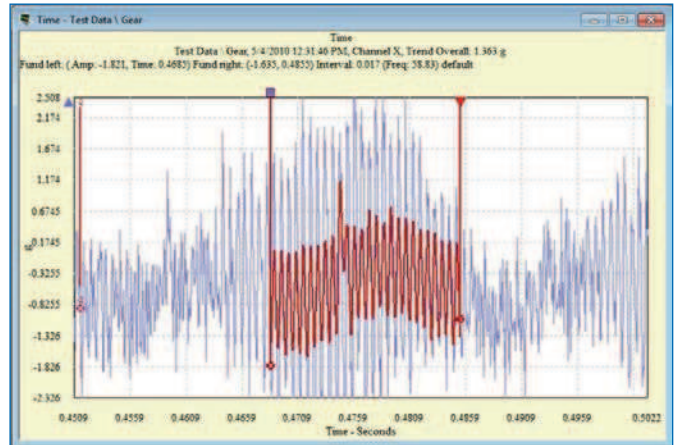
Time - Test Data \ Gear

Time

Test Data : Gear, 5/4/2010 12:31:46 PM, Channel X, Trend Overall: 1.363 g

Fund left: (Amp: -1.821, Time: 0.4685) Fund right: (-1.635, 0.4855) Interval: 0.017 (Freq: 58.83) default

2.508
2.174
1.674
1.174
0.6745
0.1745
-0.3255
-0.8255
-1.326
-1.826
-2.326

g

0.4509 0.4559 0.4609 0.4659 0.4709 0.4759 0.4809 0.4859 0.4909 0.4959 0.5022

Time - Seconds